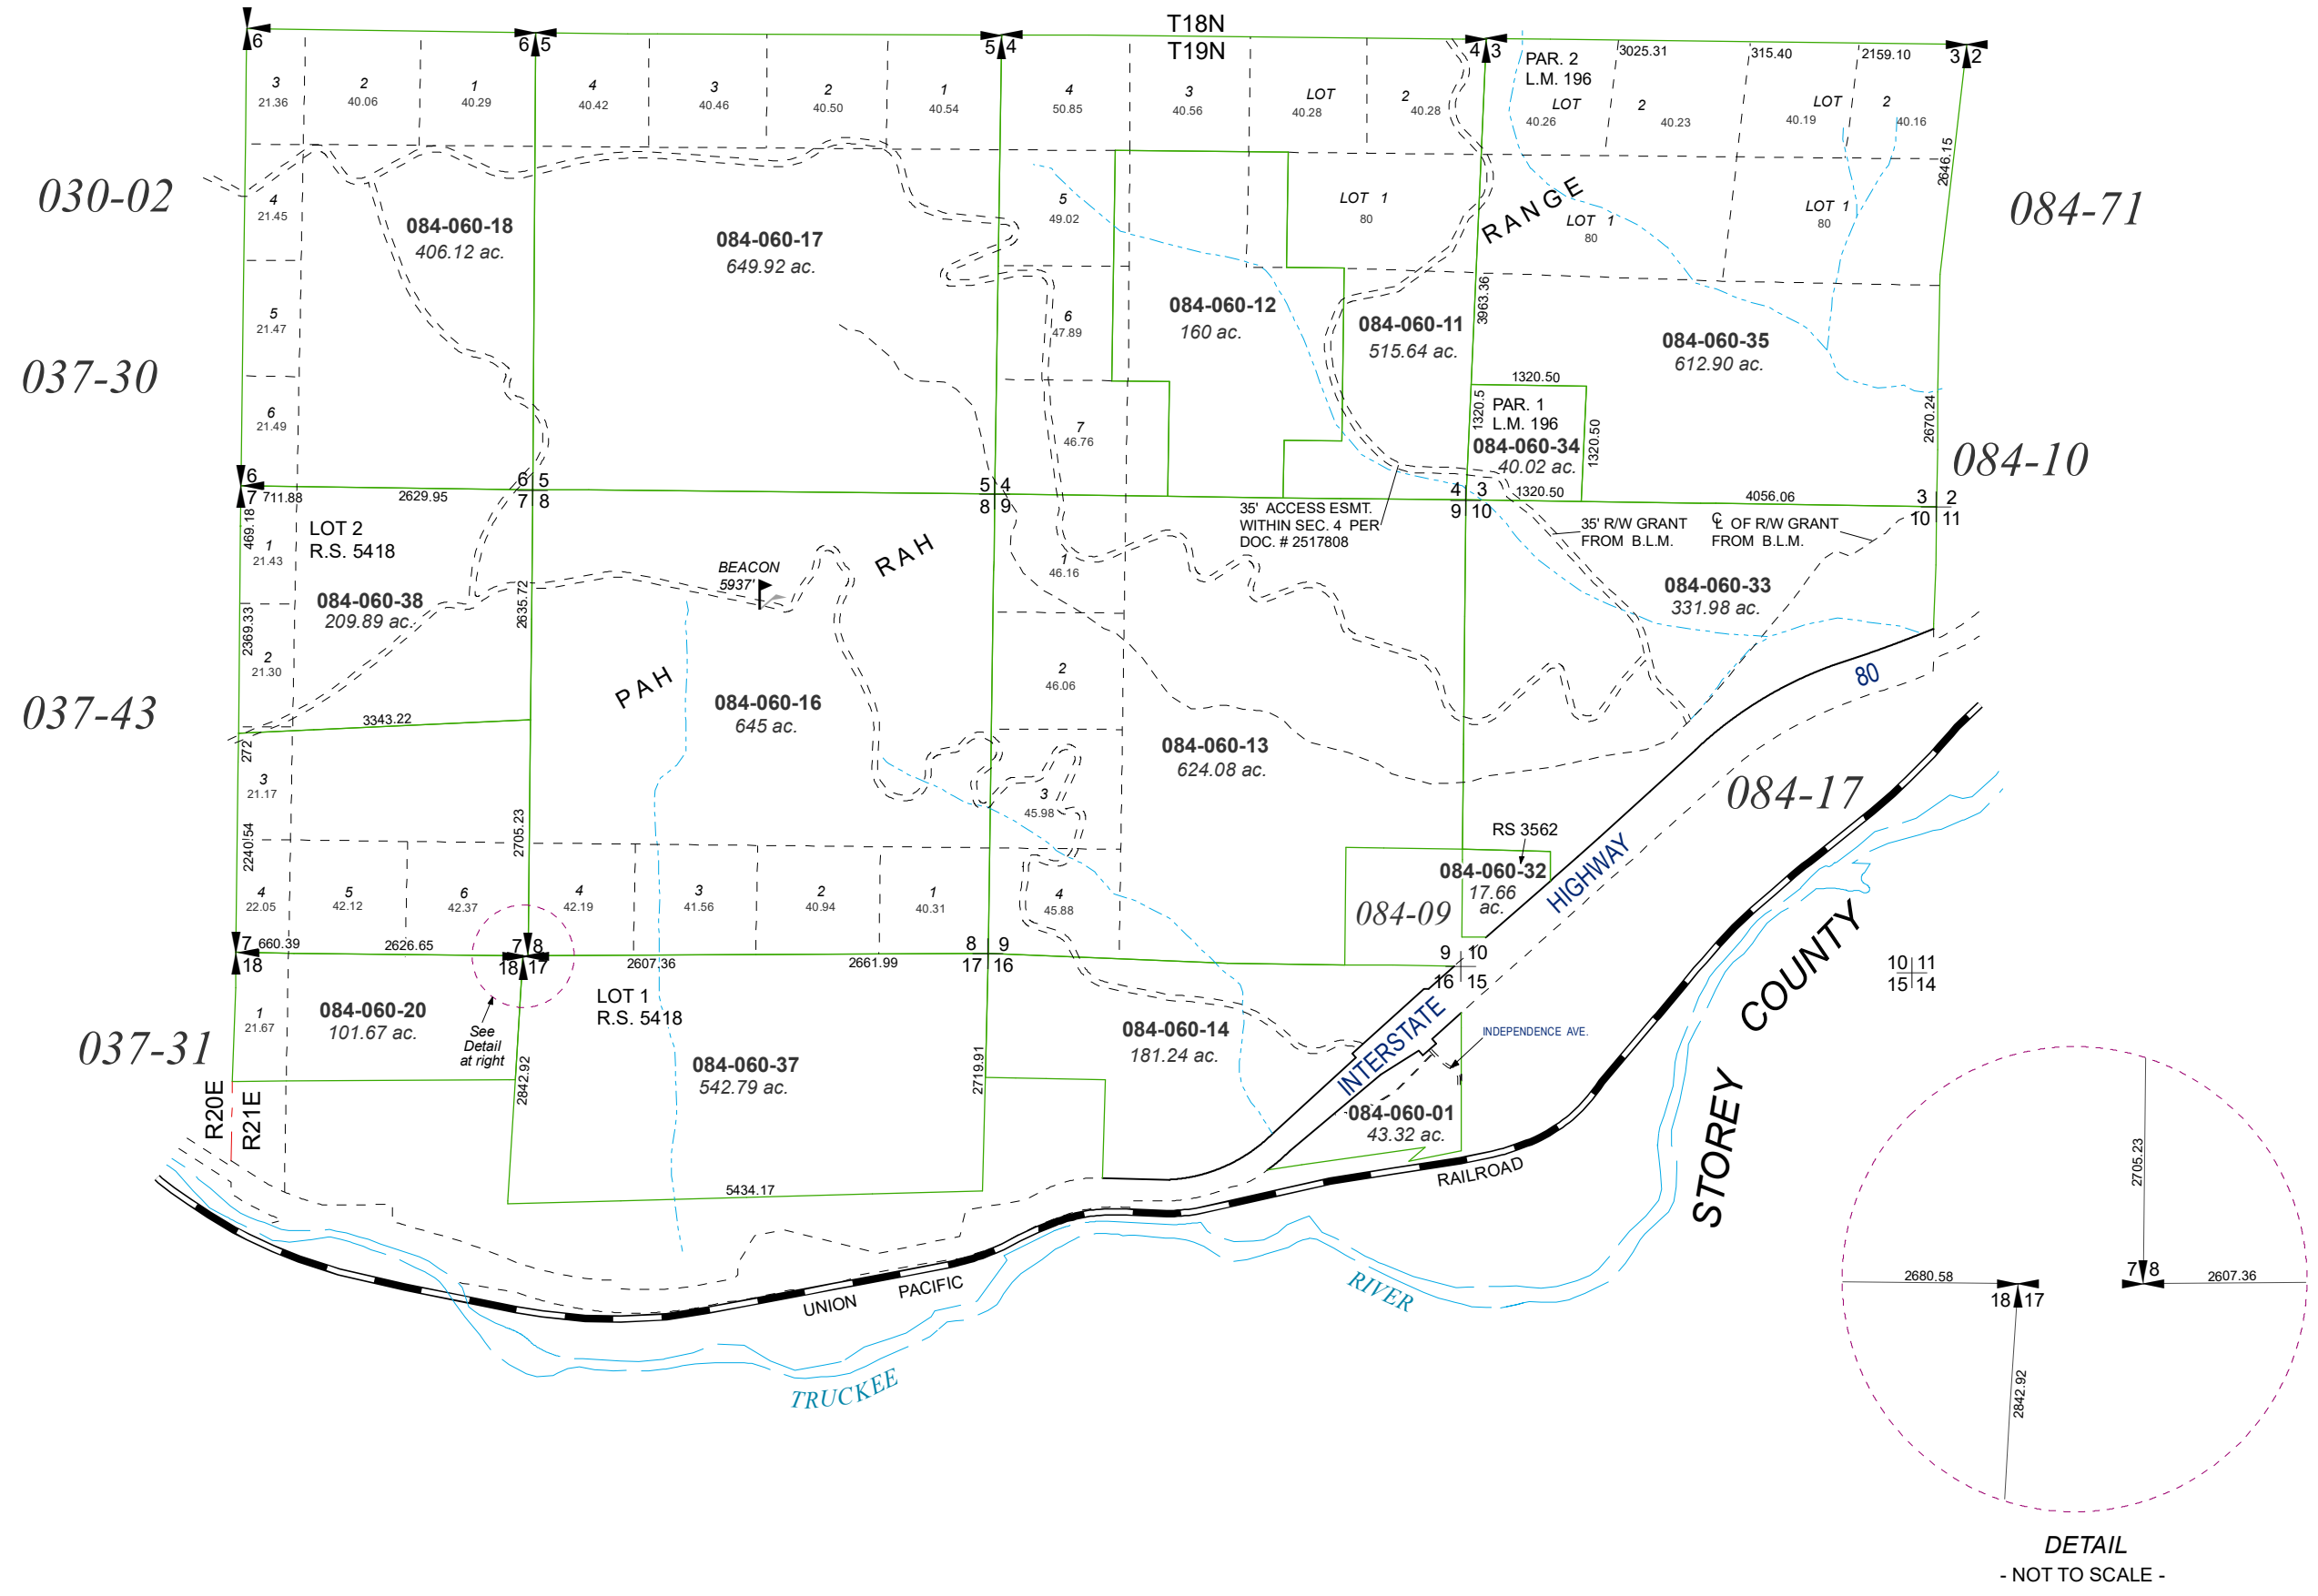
T18N
T19N

6
6 5
5 4
4 3
3 2

3
21.36
2
40.06
1
40.29
4
40.42
3
40.46
2
40.50
1
40.54
4
50.85
3
40.56
LOT
40.28
2
40.28
PAR. 2
L.M. 196
3025.31
LOT
40.26
2
40.23
315.40
LOT
40.19
2159.10
2
40.16

030-02
084-71
037-30
037-43
084-10
037-31
084-17
084-09

4
21.45
084-060-18
406.12 ac.
084-060-17
649.92 ac.
5
49.02
LOT 1
80
RANGE
LOT 1
80
LOT 1
80
2646.15
5
21.47
6
47.89
084-060-12
160 ac.
084-060-11
515.64 ac.
3963.36
084-060-35
612.90 ac.
6
21.49
7
46.76
1320.50
1320.5
PAR. 1
L.M. 196
084-060-34
40.02 ac.
1320.50
2670.24

6
7
711.88
2629.95
6 5
7 8
5 4
8 9
4 3
9 10
1320.50
4056.06
3 2
10 11

469.18
1
21.43
LOT 2
R.S. 5418
BEACON
5937'
RAH
7
46.16
35' ACCESS ESMT.
WITHIN SEC. 4 PER
DOC. # 2517808
35' R/W GRANT
FROM B.L.M.
℄ OF R/W GRANT
FROM B.L.M.
084-060-38
209.89 ac.
2369.33
2635.72
084-060-33
331.98 ac.
2
21.30
PAH
084-060-16
645 ac.
2
46.06
80
3343.22
272
084-060-13
624.08 ac.
3
21.17
3
45.98
2240.54
2705.23
RS 3562
084-060-32
17.66
ac.
HIGHWAY
4
22.05
5
42.12
6
42.37
4
42.19
3
41.56
2
40.94
1
40.31
4
45.88

7
660.39
18
2626.65
7 8
18 17
2607.36
2661.99
8 9
17 16
9 10
16 15
10 11
15 14

1
21.67
084-060-20
101.67 ac.
See
Detail
at right
LOT 1
R.S. 5418
084-060-37
542.79 ac.
084-060-14
181.24 ac.
INTERSTATE
INDEPENDENCE AVE.
STOREY COUNTY
R20E
R21E
2842.92
2719.91
084-060-01
43.32 ac.
RAILROAD
5434.17
UNION PACIFIC
RIVER
TRUCKEE

2705.23
2680.58
18 17
7 8
2607.36
2842.92
DETAIL
- NOT TO SCALE -